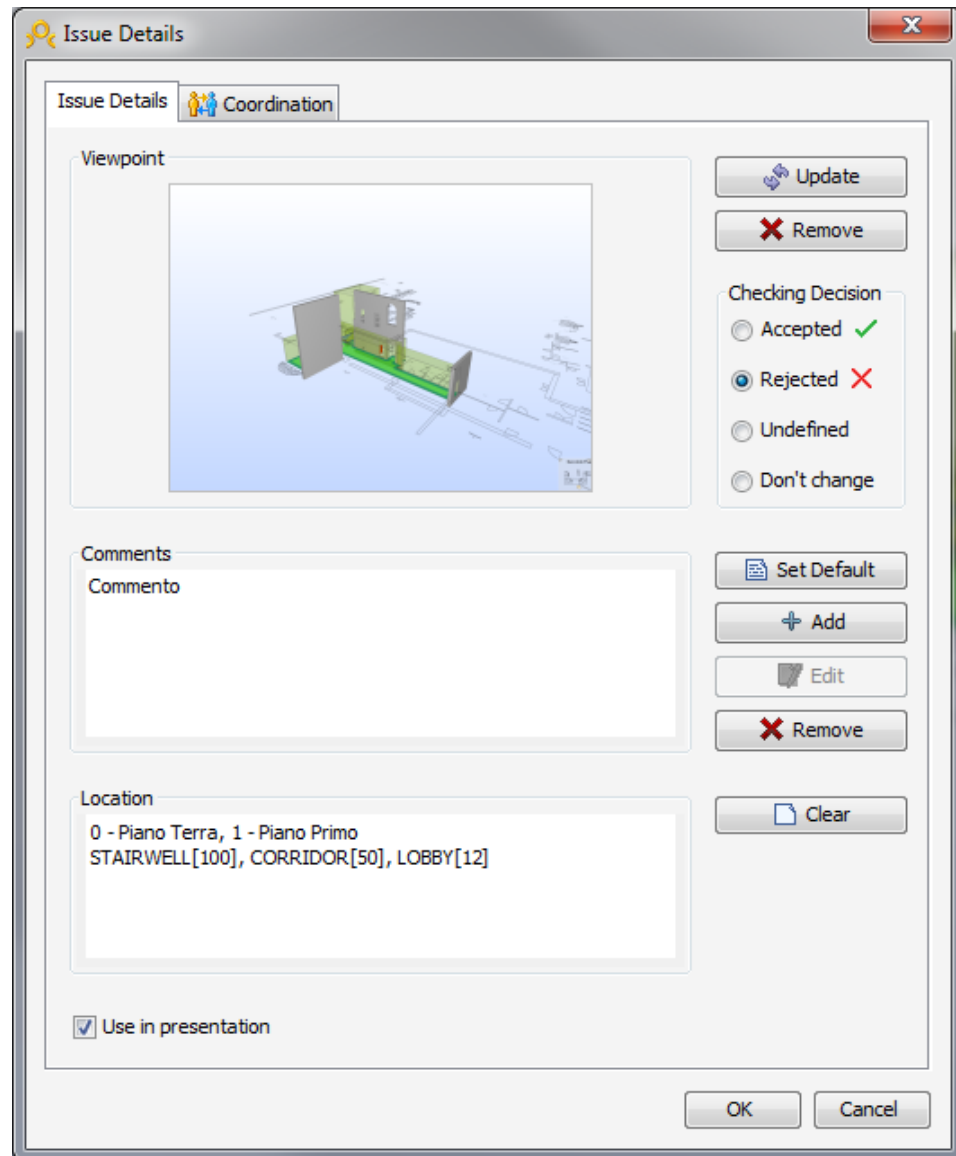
Issue Details

Issue Details
Coordination

Viewpoint

Update
Remove

Checking Decision
Accepted
Rejected
Undefined
Don't change

Comments
Commento

Set Default
Add
Edit
Remove

Location
0 - Piano Terra, 1 - Piano Primo
STAIRWELL[100], CORRIDOR[50], LOBBY[12]

Clear

Use in presentation

OK
Cancel